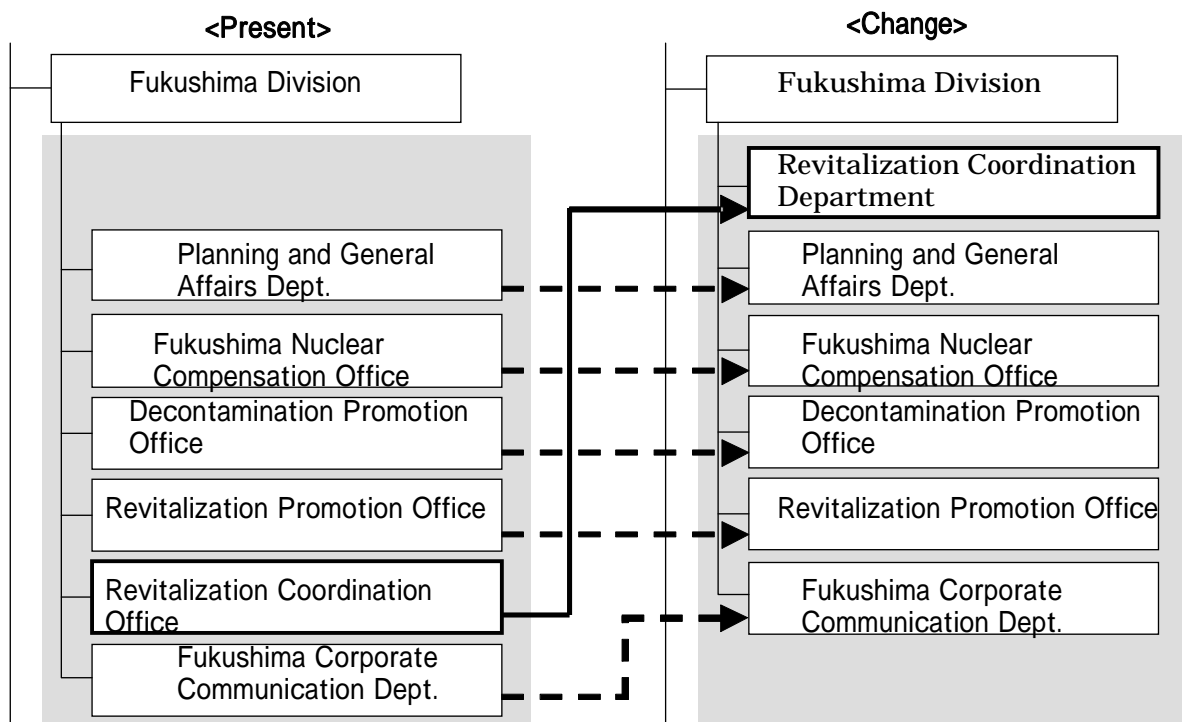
<Present>

Fukushima Division

Planning and General Affairs Dept.

Fukushima Nuclear Compensation Office

Decontamination Promotion Office

Revitalization Promotion Office

Revitalization Coordination Office

Fukushima Corporate Communication Dept.

<Change>

Fukushima Division

Revitalization Coordination Department

Planning and General Affairs Dept.

Fukushima Nuclear Compensation Office

Decontamination Promotion Office

Revitalization Promotion Office

Fukushima Corporate Communication Dept.